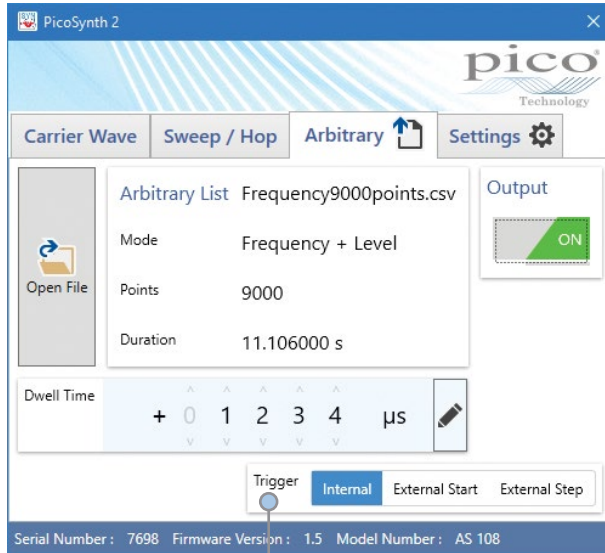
PicoSynth 2

pico
Technology

Carrier Wave
Sweep / Hop
Arbitrary
Settings

Open File

Arbitrary List Frequency9000points.csv

Mode Frequency + Level

Points 9000

Duration 11.106000 s

Output

ON

Dwell Time

+ 0 1 2 3 4 µs

Trigger

Internal
External Start
External Step

Serial Number : 7698 Firmware Version : 1.5 Model Number : AS 108